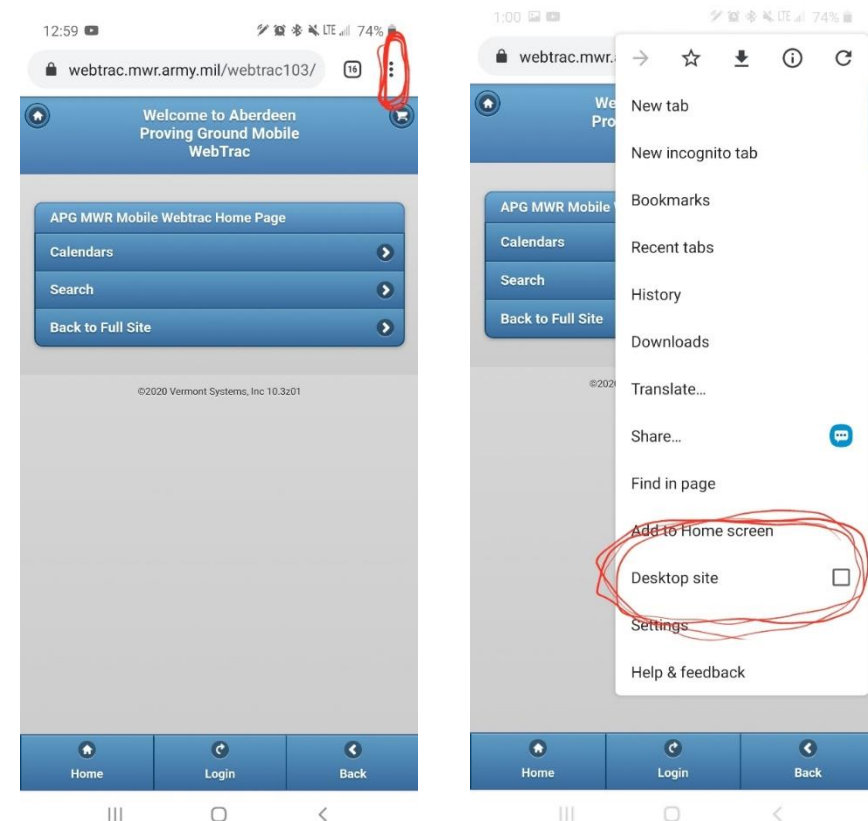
12:59

74%

webtrac.mwr.army.mil/webtrac103/

16

Welcome to Aberdeen Proving Ground Mobile WebTrac

APG MWR Mobile Webtrac Home Page

Calendars

Search

Back to Full Site

©2020 Vermont Systems, Inc 10.3z01

Home

Login

Back

1:00

74%

webtrac.mwr.

We
Pro

APG MWR Mobile

Calendars

Search

Back to Full Site

©202

New tab

New incognito tab

Bookmarks

Recent tabs

History

Downloads

Translate...

Share...

Find in page

Add to Home screen

Desktop site

Settings

Help & feedback

Home

Login

Back